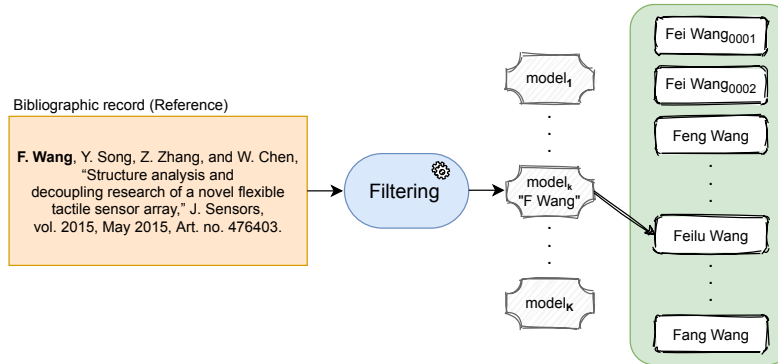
Bibliographic record (Reference)

F. Wang, Y. Song, Z. Zhang, and W. Chen, "Structure analysis and decoupling research of a novel flexible tactile sensor array," J. Sensors, vol. 2015, May 2015, Art. no. 476403.

Filtering

$model_1$

.
.
.

$model_k$
"F Wang"

.
.
.

$model_K$

Fei $Wang_{0001}$

Fei $Wang_{0002}$

Feng Wang

.
.
.

Feilu Wang

.
.
.

Fang Wang